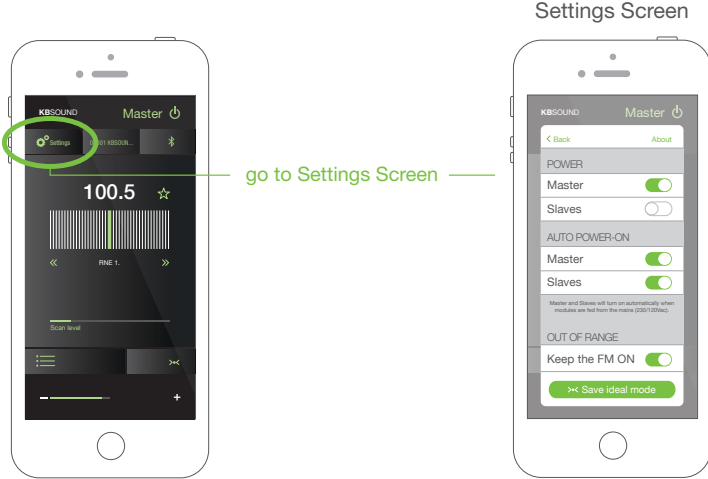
Settings Screen

KBSOUND
Master
Settings
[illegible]01 KBSOUN...
100.5
«
RNE 1.
»
Scan level
−
+

go to Settings Screen

KBSOUND
Master
< Back
About
POWER
Master
Slaves
AUTO POWER-ON
Master
Slaves
Master and Slaves will turn on automatically when modules are fed from the mains (230/120Vac).
OUT OF RANGE
Keep the FM ON
Save ideal mode